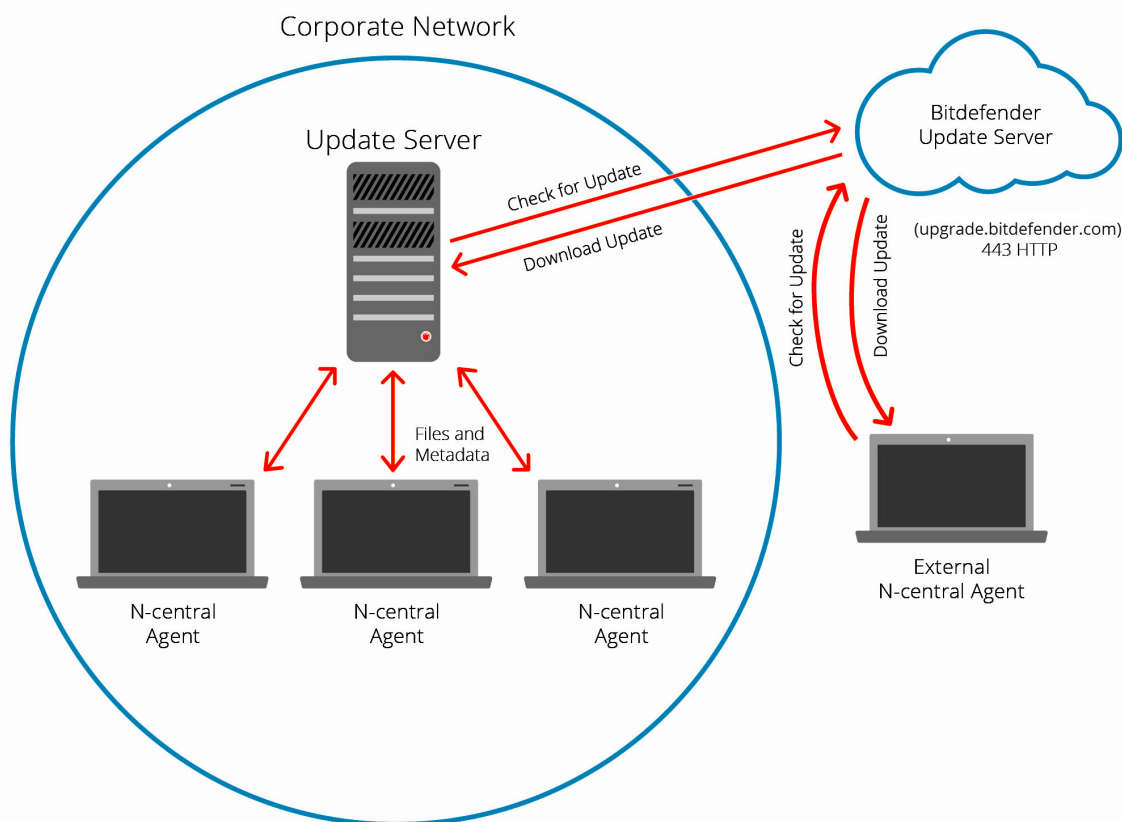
Corporate Network

Update Server

Check for Update

Download Update

Bitdefender Update Server

(upgrade.bitdefender.com) 443 HTTP

Check for Update

Download Update

Files and Metadata

N-central Agent

N-central Agent

N-central Agent

External N-central Agent